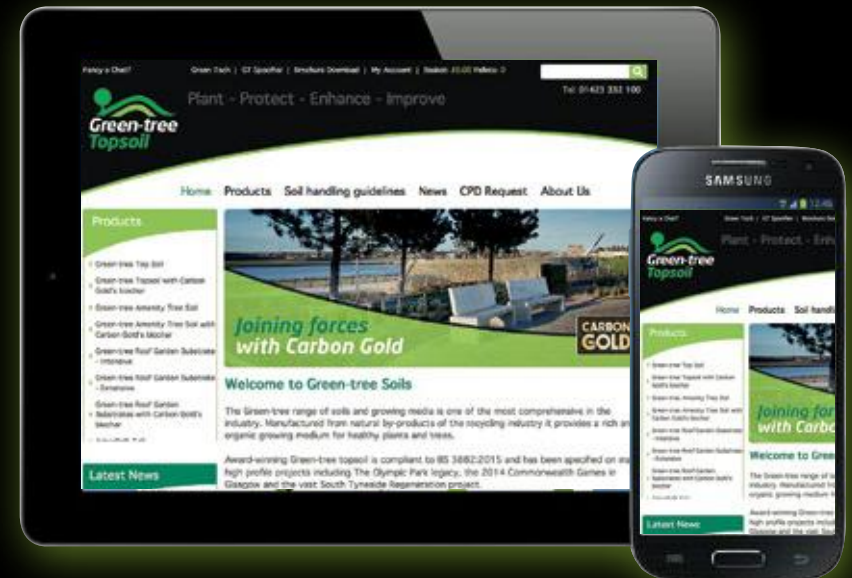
Fancy a Chat? Green Tech | GT Specifier | Brochure Download | My Account | Basket: £0.00 Pallets: 0

Tel: 01623 332 100

Green-tree Topsoil

Plant - Protect - Enhance - Improve

Home Products Soil handling guidelines News CPD Request About Us

Products

Green-tree Top Soil

Green-tree Topsoil with Carbon Gold's biochar

Green-tree Amenity Tree Soil

Green-tree Amenity Tree Soil with Carbon Gold's biochar

Green-tree Roof Garden Substrate - Intensive

Green-tree Roof Garden Substrate - Extensive

Green-tree Roof Garden Substrates with Carbon Gold's biochar

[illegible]

Latest News

Joining forces with Carbon Gold

CARBON GOLD

Welcome to Green-tree Soils

The Green-tree range of soils and growing media is one of the most comprehensive in the industry. Manufactured from natural by-products of the recycling industry it provides a rich and organic growing medium for healthy plants and trees.

Award-winning Green-tree topsoil is compliant to BS 3882:2015 and has been specified on many high profile projects including The Olympic Park legacy, the 2014 Commonwealth Games in Glasgow and the vast South Tyneside Regeneration project.

SAMSUNG

12:45

Fancy a Chat? Green Tech | GT Specifier | Brochure Dow

Green-tree Topsoil

Plant - Protect - Enh

Home Products Soil handl

Products

Green-tree Top Soil

Green-tree Topsoil with Carbon Gold's biochar

Green-tree Amenity Tree Soil

Green-tree Amenity Tree Soil with Carbon Gold's biochar

Green-tree Roof Garden Substrate - Intensive

Green-tree Roof Garden Substrate - Extensive

Green-tree Roof Garden Substrates with Carbon Gold's biochar

Latest News

Joining fo with Carbo

Welcome to Green-tree

The Green-tree range of s industry. Manufactured fro organic growing medium f

Award-winning Green-tree high profile projects includ Glasgow and the vast Sou